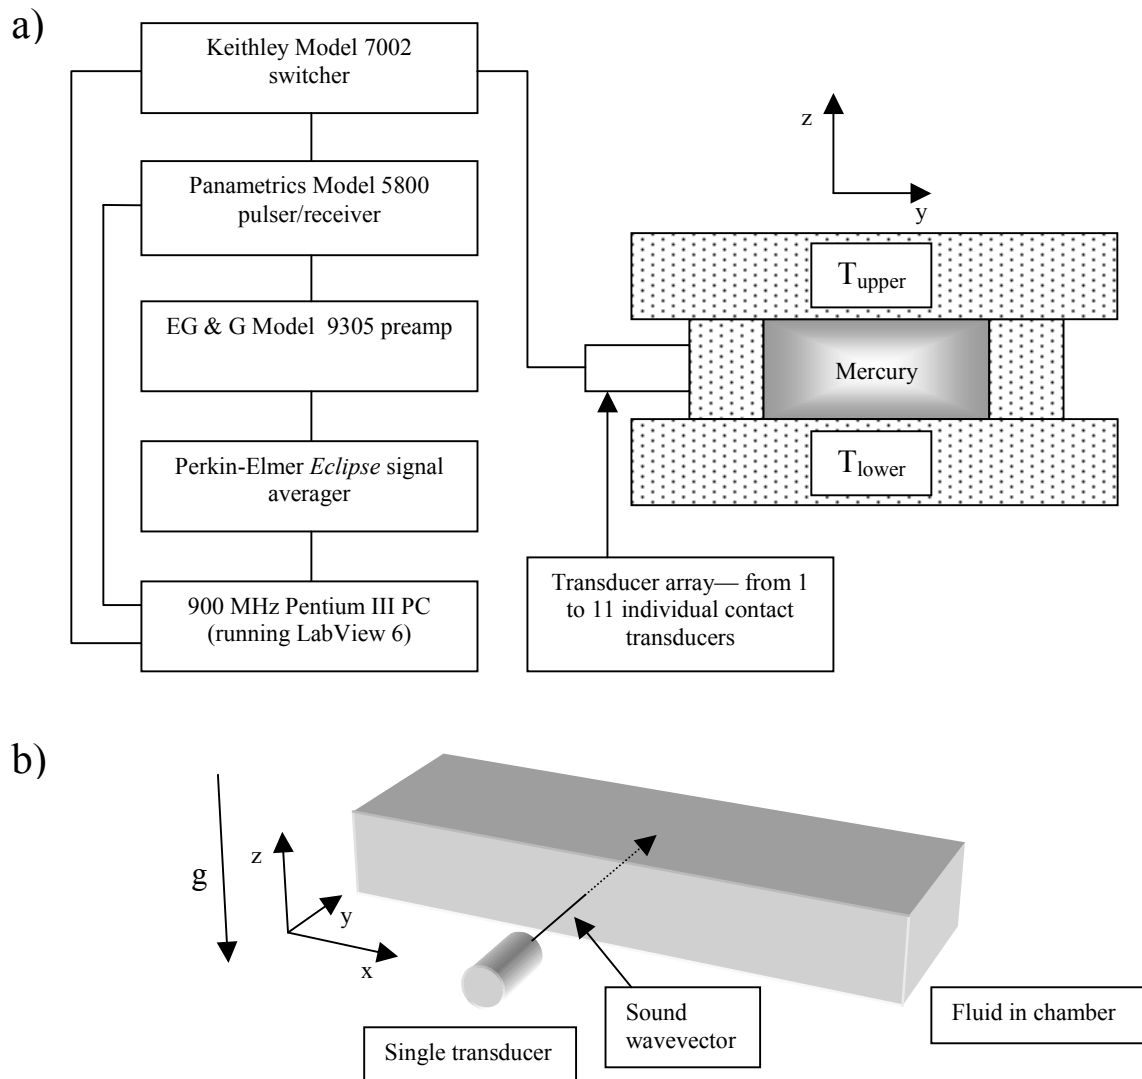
a)

Keithley Model 7002 switcher

Panametrics Model 5800 pulser/receiver

EG & G Model 9305 preamp

Perkin-Elmer *Eclipse* signal averager

900 MHz Pentium III PC (running LabView 6)

z

y

$T_{upper}$

Mercury

$T_{lower}$

Transducer array— from 1 to 11 individual contact transducers

b)

g

z

y

x

Single transducer

Sound wavevector

Fluid in chamber